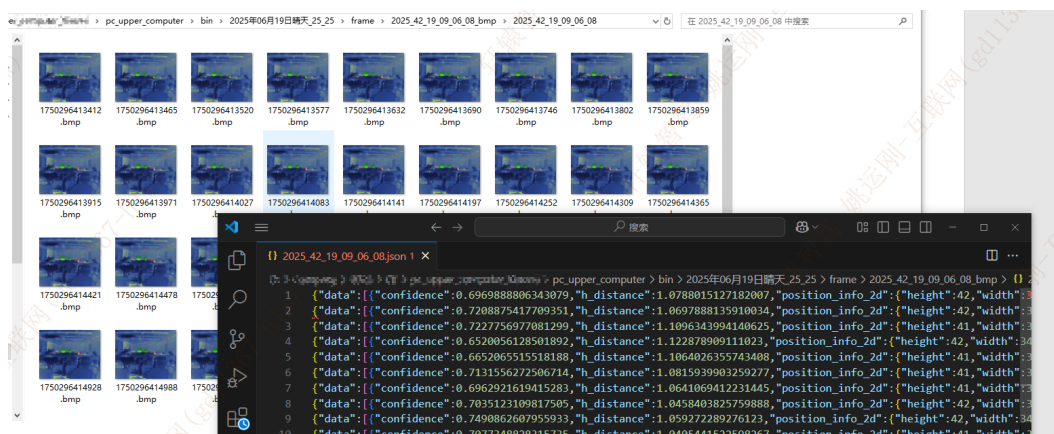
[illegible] › pc_upper_computer › bin › 2025年06月19日晴天_25_25 › frame › 2025_42_19_09_06_08_bmp › 2025_42_19_09_06_08

在 2025_42_19_09_06_08 中搜索

1750296413412.bmp
1750296413465.bmp
1750296413520.bmp
1750296413577.bmp
1750296413632.bmp
1750296413690.bmp
1750296413746.bmp
1750296413802.bmp
1750296413859.bmp
1750296413915.bmp
1750296413971.bmp
1750296414027.bmp
1750296414083.bmp
1750296414141
1750296414197
1750296414252
1750296414309
1750296414365
1750296414421.bmp
1750296414478.bmp
1750296414928.bmp
1750296414988.bmp

搜索

2025_42_19_09_06_08.json 1 ×

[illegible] › pc_upper_computer › bin › 2025年06月19日晴天_25_25 › frame › 2025_42_19_09_06_08_bmp › {}

1 {"data":[{"confidence":0.6969888806343079,"h_distance":1.0788015127182007,"position_info_2d":{"height":42,"width":
2 {"data":[{"confidence":0.7208875417709351,"h_distance":1.0697888135910034,"position_info_2d":{"height":42,"width":
3 {"data":[{"confidence":0.7227756977081299,"h_distance":1.1096343994140625,"position_info_2d":{"height":41,"width":
4 {"data":[{"confidence":0.6520056128501892,"h_distance":1.122878909111023,"position_info_2d":{"height":42,"width":
5 {"data":[{"confidence":0.6652065515518188,"h_distance":1.1064026355743408,"position_info_2d":{"height":41,"width":
6 {"data":[{"confidence":0.7131556272506714,"h_distance":1.0815939903259277,"position_info_2d":{"height":41,"width":
7 {"data":[{"confidence":0.6962921619415283,"h_distance":1.0641069412231445,"position_info_2d":{"height":41,"width":
8 {"data":[{"confidence":0.7035123109817505,"h_distance":1.0458403825759888,"position_info_2d":{"height":41,"width":
9 {"data":[{"confidence":0.7490862607955933,"h_distance":1.059272289276123,"position_info_2d":{"height":42,"width":
10 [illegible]